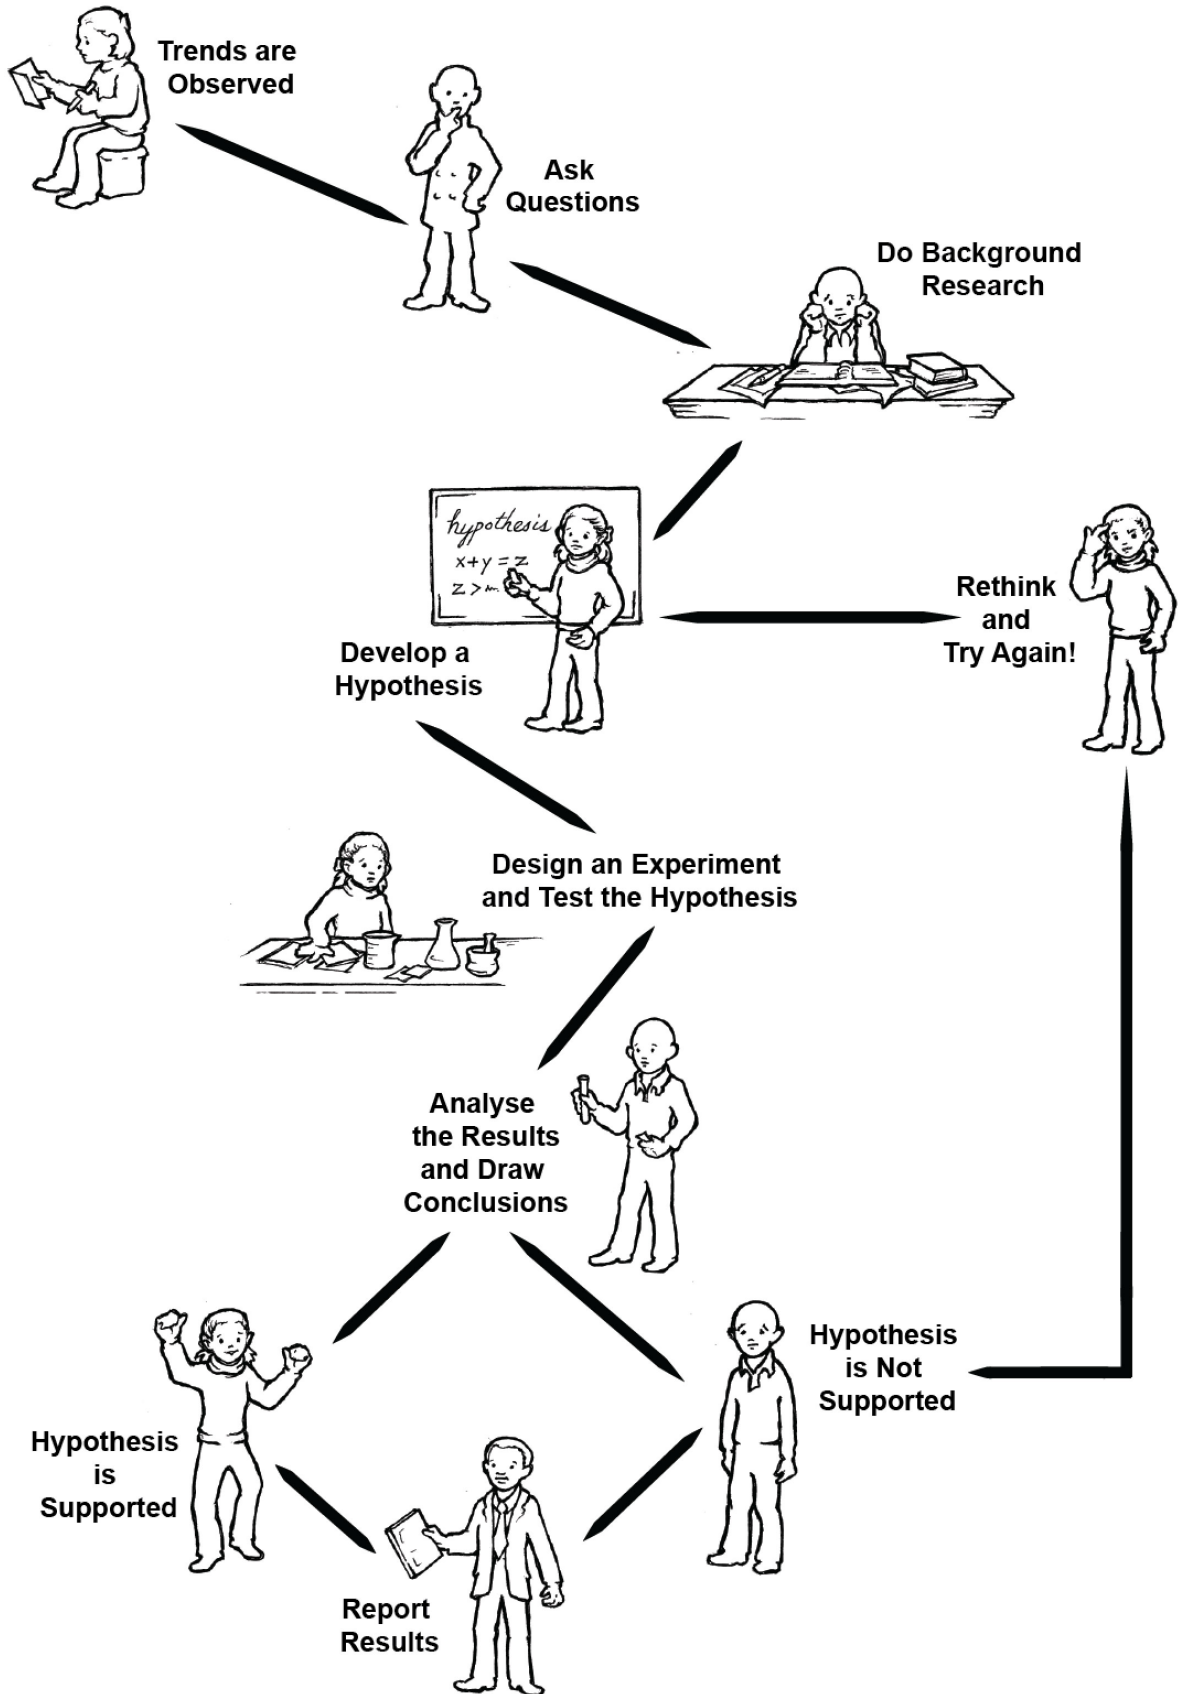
Trends are Observed

Ask Questions

Do Background Research

hypothesis
x+y=z
z>

Develop a Hypothesis

Rethink and Try Again!

Design an Experiment and Test the Hypothesis

Analyse the Results and Draw Conclusions

Hypothesis is Not Supported

Hypothesis is Supported

Report Results